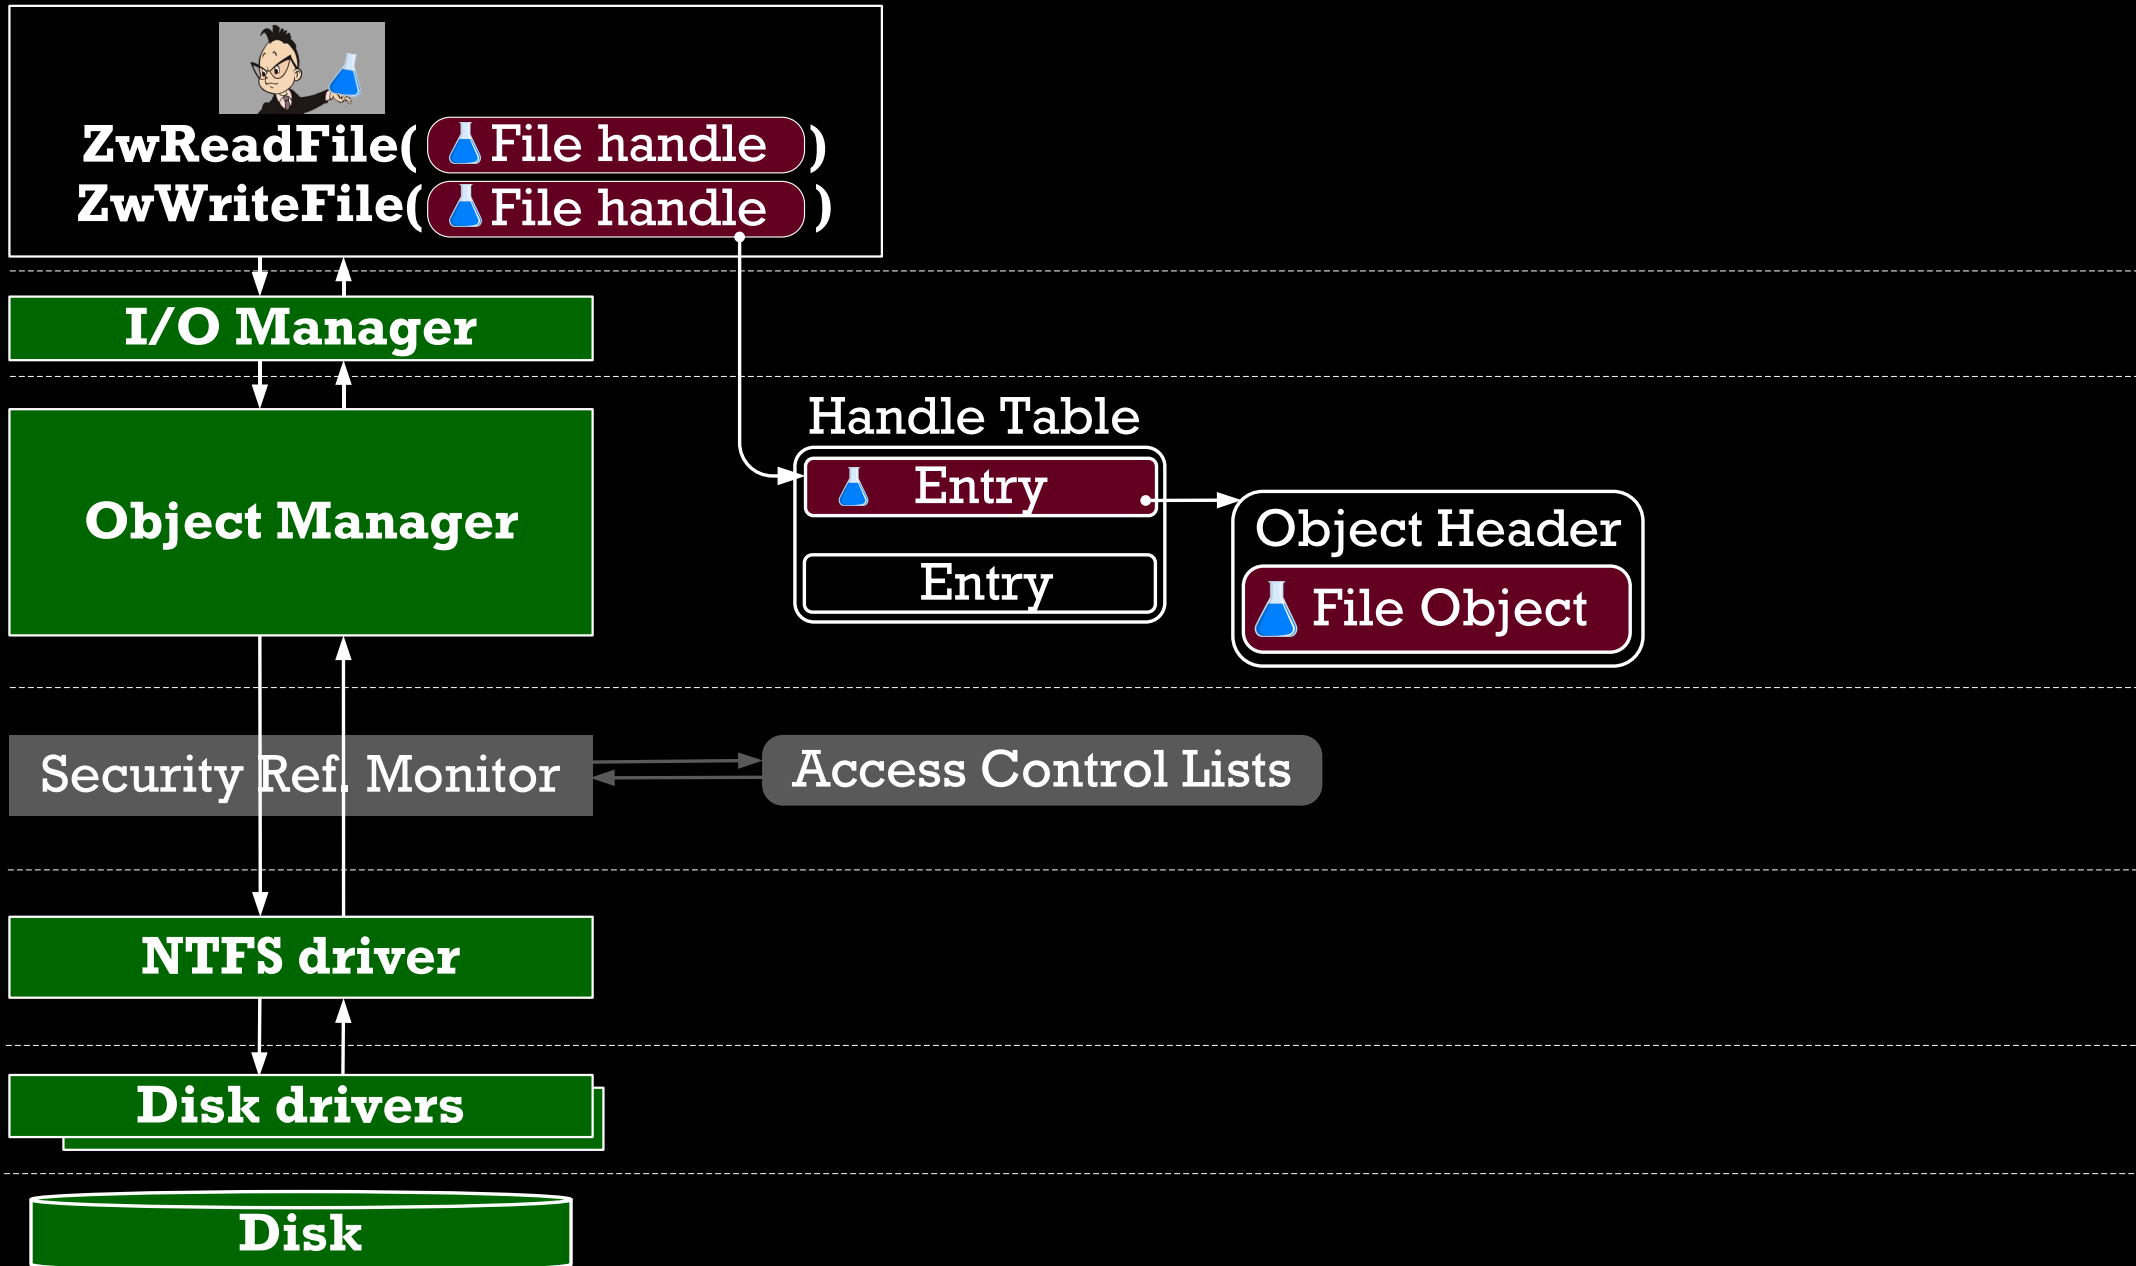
ZwReadFile( File handle )
ZwWriteFile( File handle )

I/O Manager

Object Manager

Handle Table

Entry

Entry

Object Header

File Object

Security Ref. Monitor

Access Control Lists

NTFS driver

Disk drivers

Disk